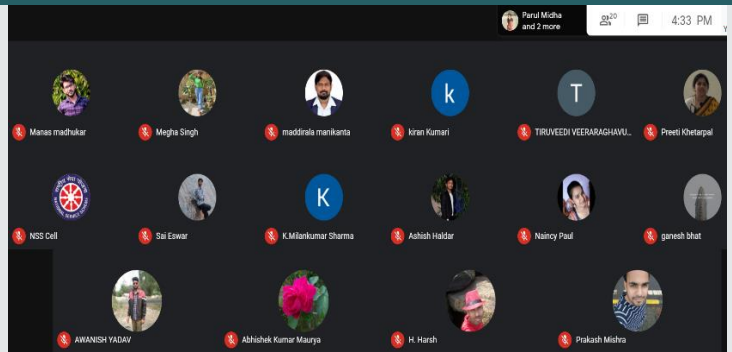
Parul Midha and 2 more

20

4:33 PM

Manas madhukar

Megha Singh

maddirala manikanta

k

kiran Kumari

T

TIRUVEEDI VEERARAGHAVU...

Preeti Khetarpal

NSS Cell

Sai Eswar

K

K.Milankumar Sharma

Ashish Haldar

Naincy Paul

ganesh bhat

AWANISH YADAV

Abhishek Kumar Maurya

H. Harsh

Prakash Mishra